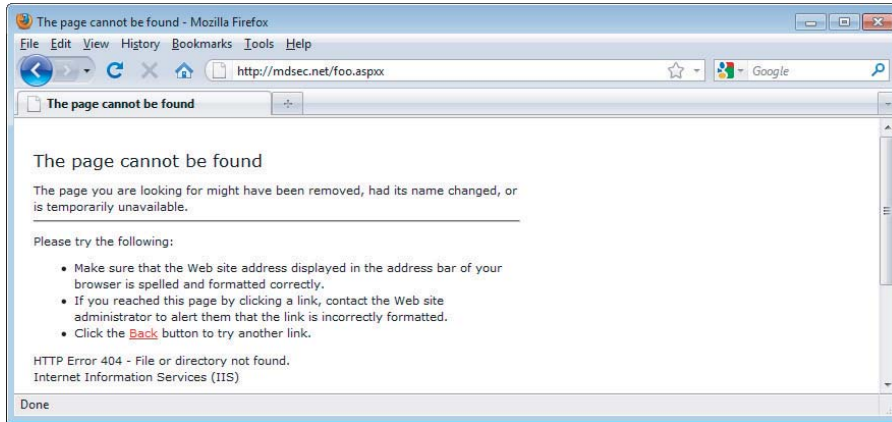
The page cannot be found - Mozilla Firefox

File Edit View History Bookmarks Tools Help

http://mdsec.net/foo.aspxx

Google

The page cannot be found

+

The page cannot be found

The page you are looking for might have been removed, had its name changed, or is temporarily unavailable.

Please try the following:

- Make sure that the Web site address displayed in the address bar of your browser is spelled and formatted correctly.
- If you reached this page by clicking a link, contact the Web site administrator to alert them that the link is incorrectly formatted.
- Click the Back button to try another link.

HTTP Error 404 - File or directory not found.
Internet Information Services (IIS)

Done